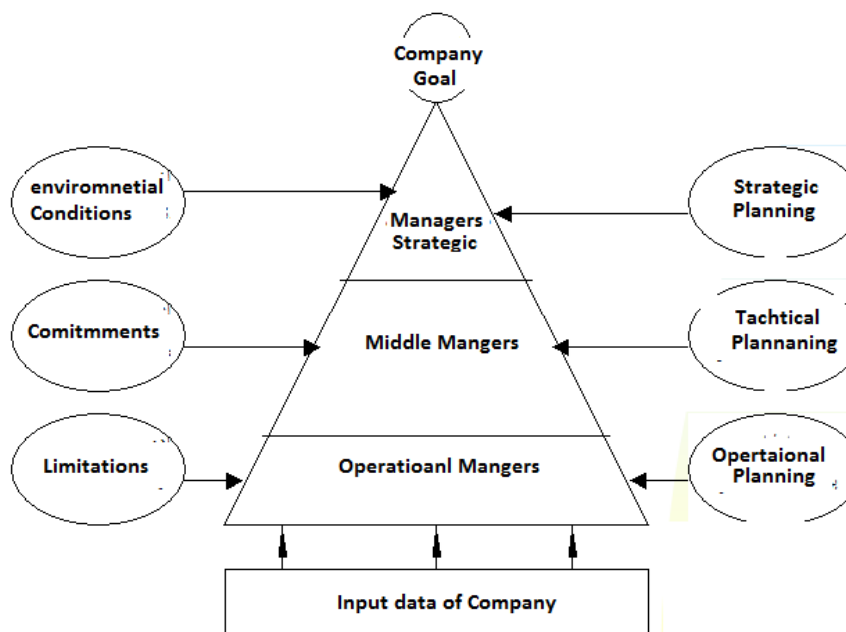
Company Goal

enviromnetial Conditions

Managers Strategic

Strategic Planning

Comitmments

Middle Mangers

Tachtical Plannaning

Limitations

Operatioanl Mangers

Opertaional Planning

Input data of Company